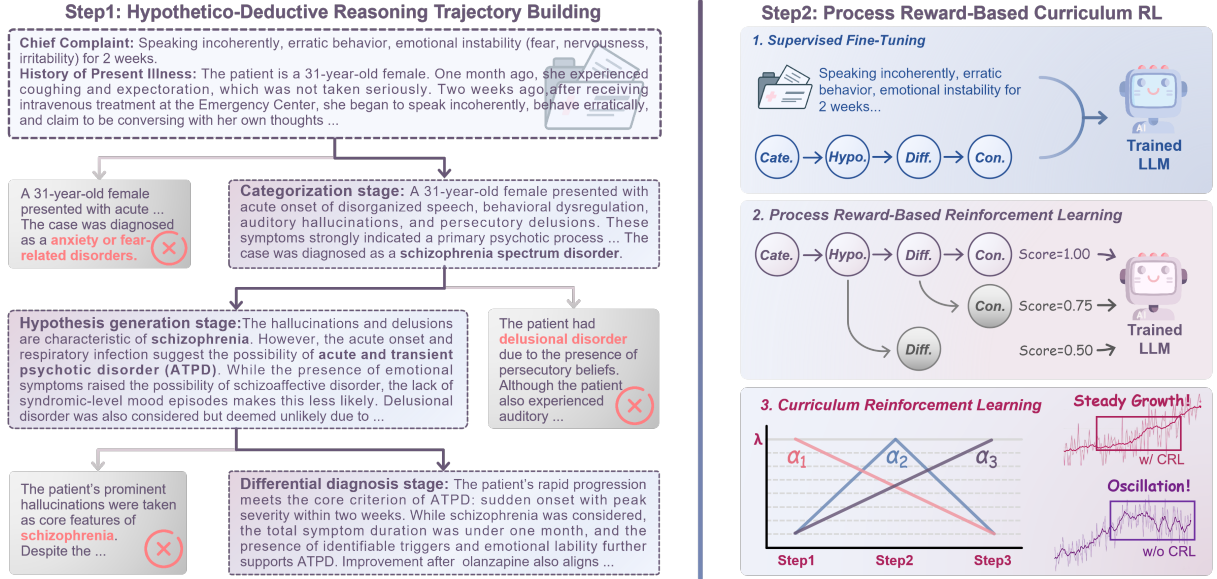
Step1: Hypothetico-Deductive Reasoning Trajectory Building

Chief Complaint: Speaking incoherently, erratic behavior, emotional instability (fear, nervousness, irritability) for 2 weeks.
History of Present Illness: The patient is a 31-year-old female. One month ago, she experienced coughing and expectoration, which was not taken seriously. Two weeks ago after receiving intravenous treatment at the Emergency Center, she began to speak incoherently, behave erratically, and claim to be conversing with her own thoughts ...

A 31-year-old female presented with acute ... The case was diagnosed as a anxiety or fear-related disorders.

Categorization stage: A 31-year-old female presented with acute onset of disorganized speech, behavioral dysregulation, auditory hallucinations, and persecutory delusions. These symptoms strongly indicated a primary psychotic process ... The case was diagnosed as a schizophrenia spectrum disorder.

Hypothesis generation stage: The hallucinations and delusions are characteristic of schizophrenia. However, the acute onset and respiratory infection suggest the possibility of acute and transient psychotic disorder (ATPD). While the presence of emotional symptoms raised the possibility of schizoaffective disorder, the lack of syndromic-level mood episodes makes this less likely. Delusional disorder was also considered but deemed unlikely due to ...

The patient had delusional disorder due to the presence of persecutory beliefs. Although the patient also experienced auditory ...

The patient's prominent hallucinations were taken as core features of schizophrenia. Despite the ...

Differential diagnosis stage: The patient's rapid progression meets the core criterion of ATPD: sudden onset with peak severity within two weeks. While schizophrenia was considered, the total symptom duration was under one month, and the presence of identifiable triggers and emotional lability further supports ATPD. Improvement after olanzapine also aligns ...

Step2: Process Reward-Based Curriculum RL

1. Supervised Fine-Tuning

Speaking incoherently, erratic behavior, emotional instability for 2 weeks...

Cate. Hypo. Diff. Con.

AI
Trained LLM

2. Process Reward-Based Reinforcement Learning

Cate. Hypo. Diff. Con. Score=1.00
Con. Score=0.75
Diff. Score=0.50

AI
Trained LLM

3. Curriculum Reinforcement Learning

λ
$\alpha_1$ $\alpha_2$ $\alpha_3$
Step1 Step2 Step3

Steady Growth!
w/ CRL
Oscillation!
w/o CRL